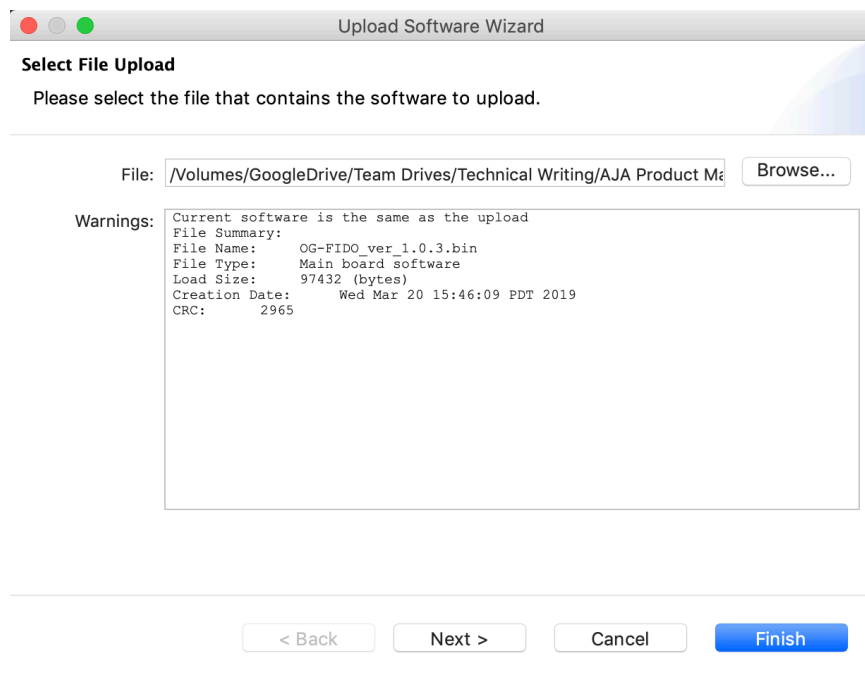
Upload Software Wizard

Select File Upload

Please select the file that contains the software to upload.

File: /Volumes/GoogleDrive/Team Drives/Technical Writing/AJA Product Ma

Browse...

Warnings:
Current software is the same as the upload
File Summary:
File Name: OG-FIDO_ver_1.0.3.bin
File Type: Main board software
Load Size: 97432 (bytes)
Creation Date: Wed Mar 20 15:46:09 PDT 2019
CRC: 2965

< Back

Next >

Cancel

Finish